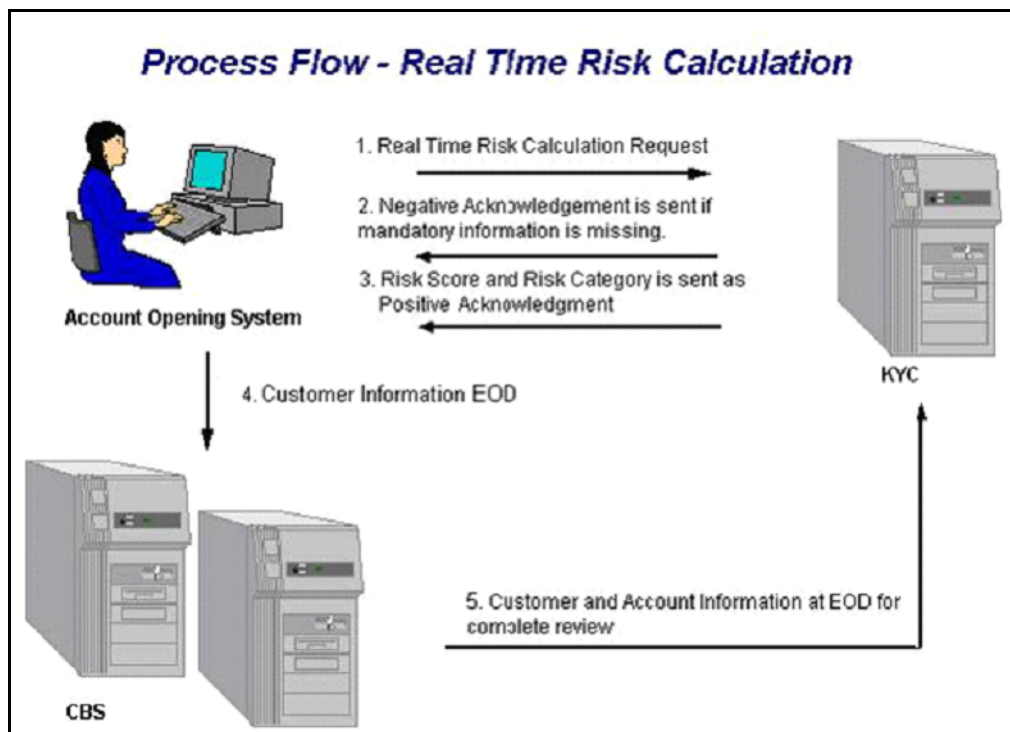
Process Flow - Real Time Risk Calculation

1. Real Time Risk Calculation Request

2. Negative Acknowledgement is sent if mandatory information is missing.

3. Risk Score and Risk Category is sent as Positive Acknowledgment

Account Opening System

KYC

4. Customer Information EOD

5. Customer and Account Information at EOD for complete review

CBS